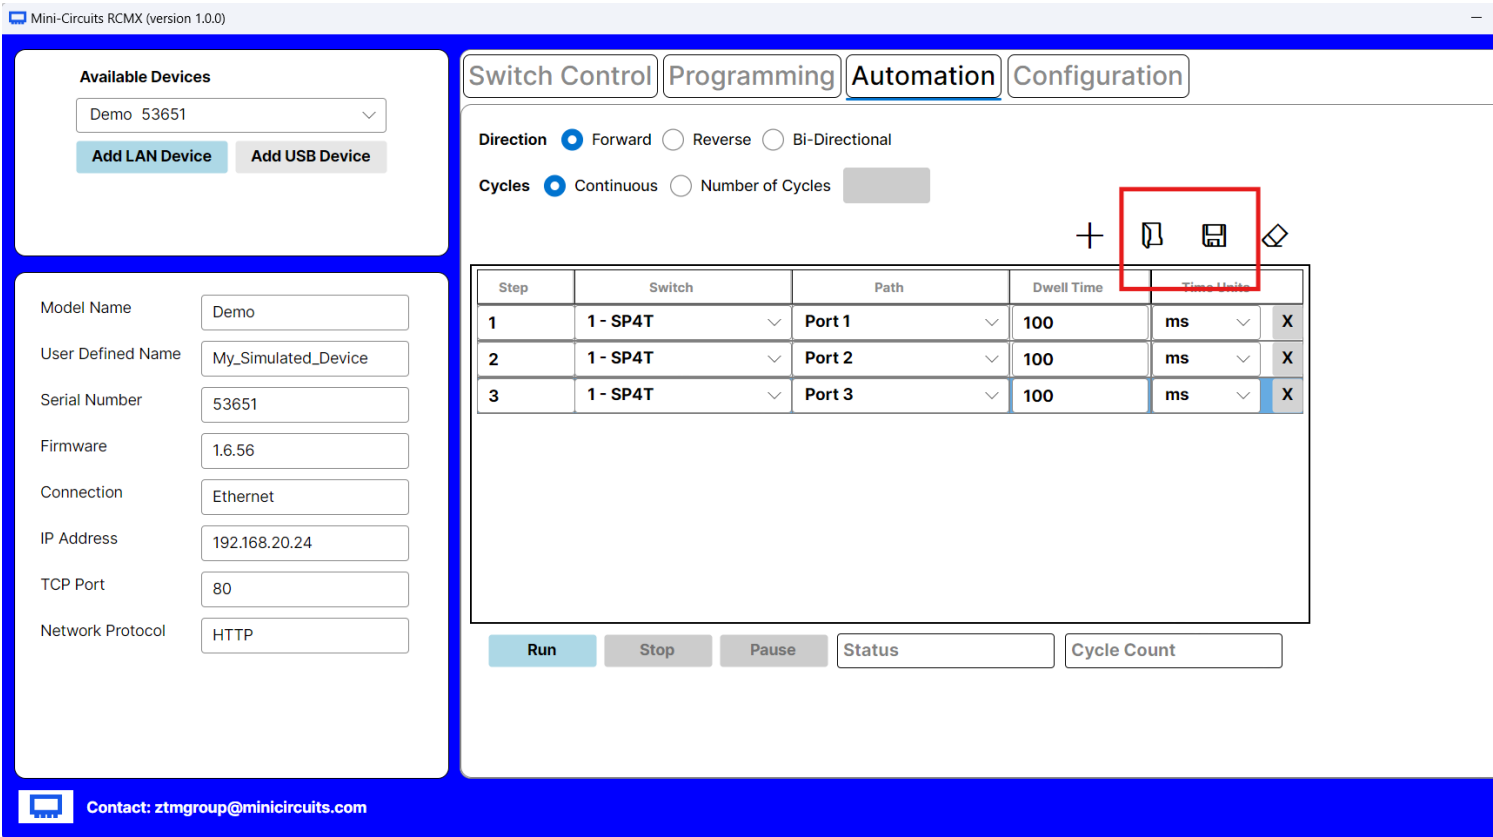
Mini-Circuits RCMX (version 1.0.0)

Available Devices

Demo 53651

Add LAN Device
Add USB Device

Model Name
Demo
User Defined Name
My_Simulated_Device
Serial Number
53651
Firmware
1.6.56
Connection
Ethernet
IP Address
192.168.20.24
TCP Port
80
Network Protocol
HTTP

Switch Control
Programming
Automation
Configuration

Direction Forward Reverse Bi-Directional

Cycles Continuous Number of Cycles

| Step | Switch | Path | Dwell Time | Time Units | |
|---|---|---|---|---|---|
| 1 | 1 - SP4T | Port 1 | 100 | ms | X |
| 2 | 1 - SP4T | Port 2 | 100 | ms | X |
| 3 | 1 - SP4T | Port 3 | 100 | ms | X |

Run
Stop
Pause
Status
Cycle Count

Contact: ztmgroup@minicircuits.com